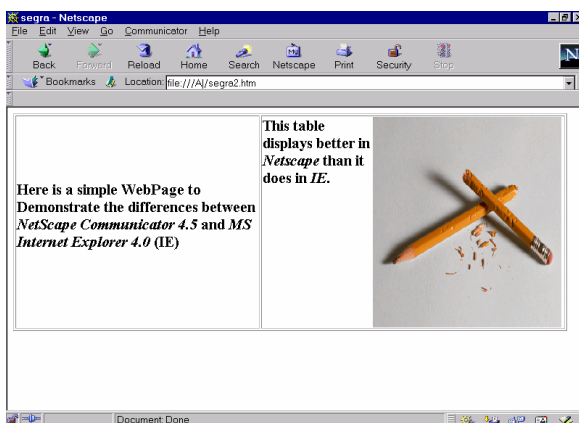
segra - Netscape

File Edit View Go Communicator Help

Back Forward Reload Home Search Netscape Print Security Stop

Bookmarks Location: file:///A|/segra2.htm

Here is a simple WebPage to Demonstrate the differences between *NetScape Communicator 4.5* and *MS Internet Explorer 4.0* (IE)

This table displays better in *Netscape* than it does in *IE*.

Document: Done